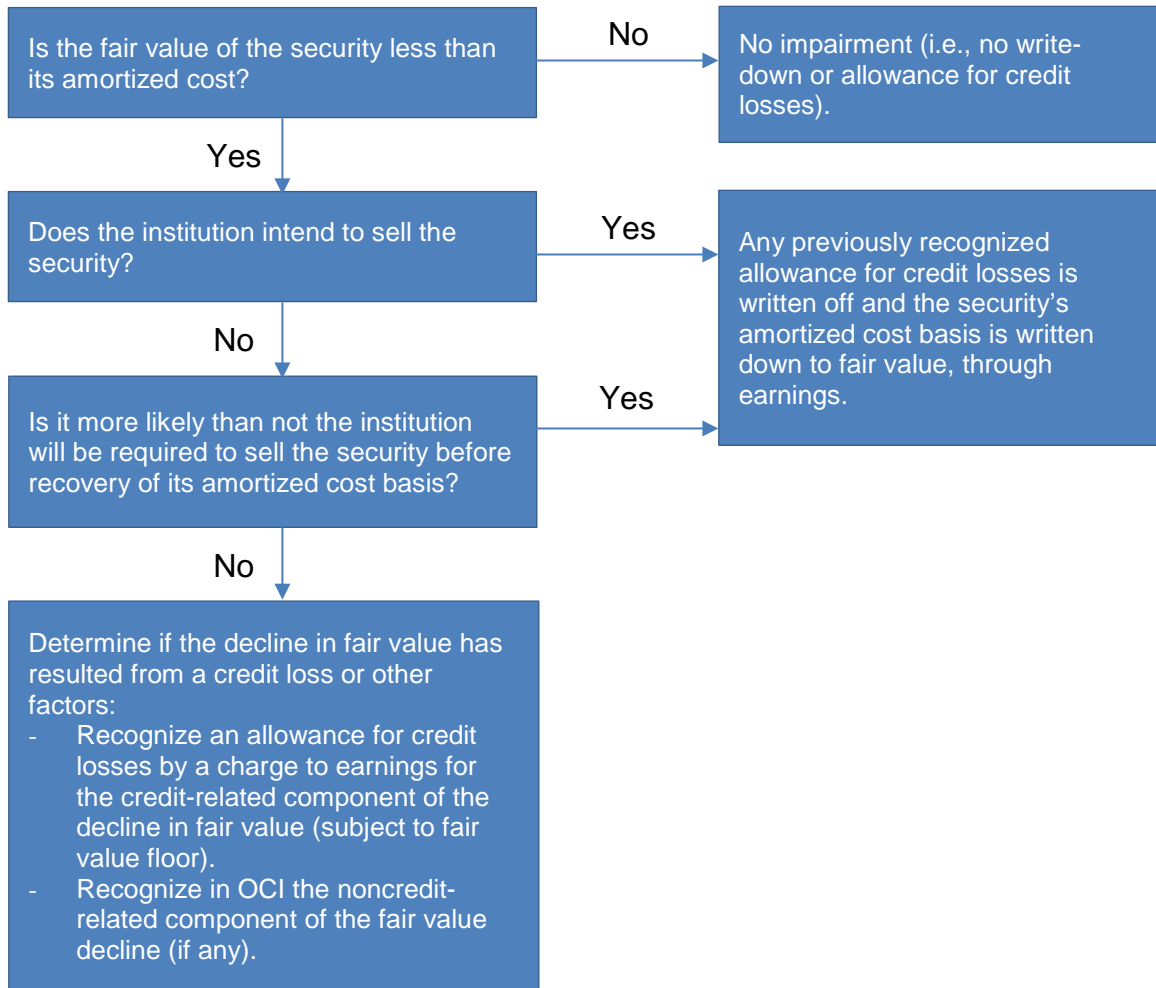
Is the fair value of the security less than its amortized cost?

No

No impairment (i.e., no write-down or allowance for credit losses).

Yes

Does the institution intend to sell the security?

Yes

Any previously recognized allowance for credit losses is written off and the security's amortized cost basis is written down to fair value, through earnings.

No

Is it more likely than not the institution will be required to sell the security before recovery of its amortized cost basis?

Yes

No

Determine if the decline in fair value has resulted from a credit loss or other factors:
- Recognize an allowance for credit losses by a charge to earnings for the credit-related component of the decline in fair value (subject to fair value floor).
- Recognize in OCI the noncredit-related component of the fair value decline (if any).